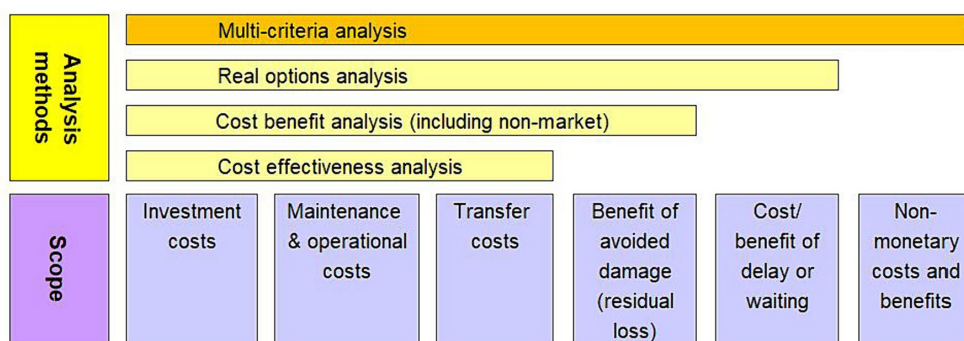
Analysis methods

Multi-criteria analysis

Real options analysis

Cost benefit analysis (including non-market)

Cost effectiveness analysis

Scope

| Investment costs | Maintenance & operational costs | Transfer costs | Benefit of avoided damage (residual loss) | Cost/ benefit of delay or waiting | Non-monetary costs and benefits |
|---|---|---|---|---|---|